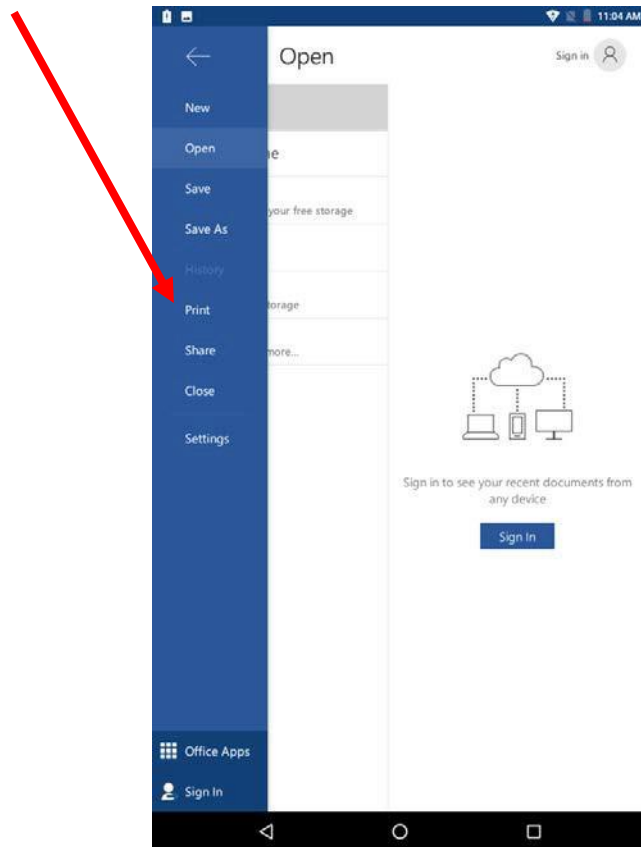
11:04 AM

Open

Sign in

New

Open

Save

Save As

History

Print

Share

Close

Settings

e

your free storage

torage

more...

Sign in to see your recent documents from any device

Sign In

Office Apps

Sign In